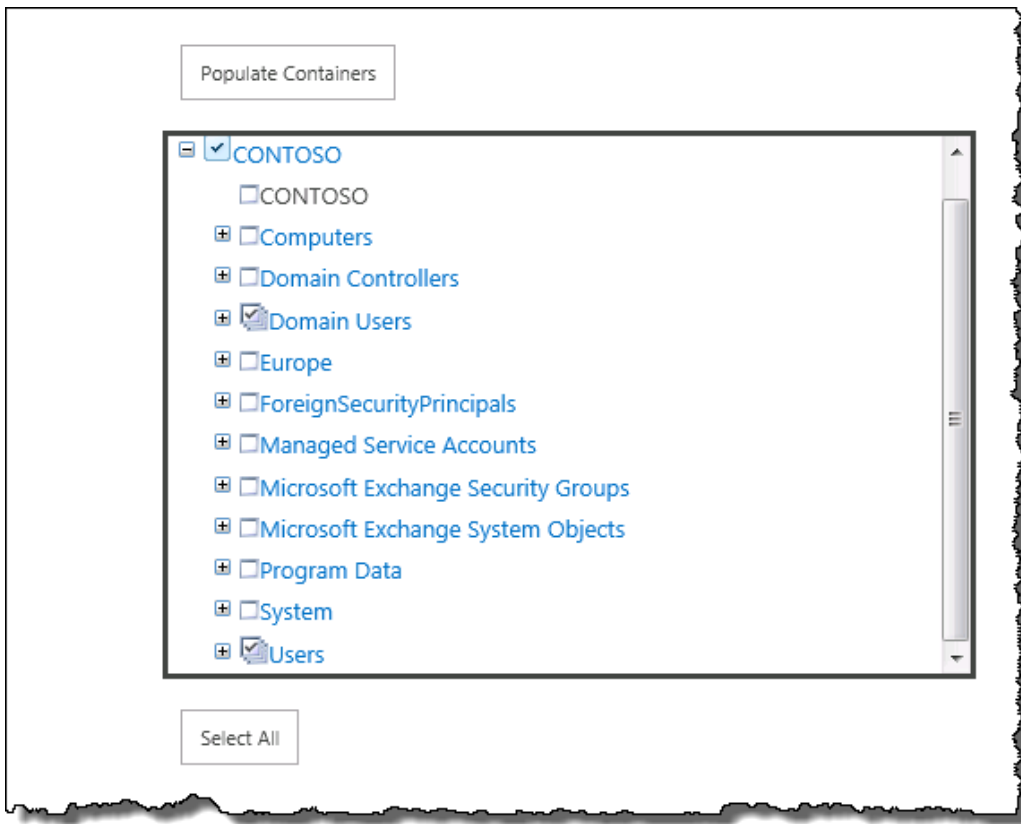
Populate Containers

CONTOSO
CONTOSO
Computers
Domain Controllers
Domain Users
Europe
ForeignSecurityPrincipals
Managed Service Accounts
Microsoft Exchange Security Groups
Microsoft Exchange System Objects
Program Data
System
Users

Select All